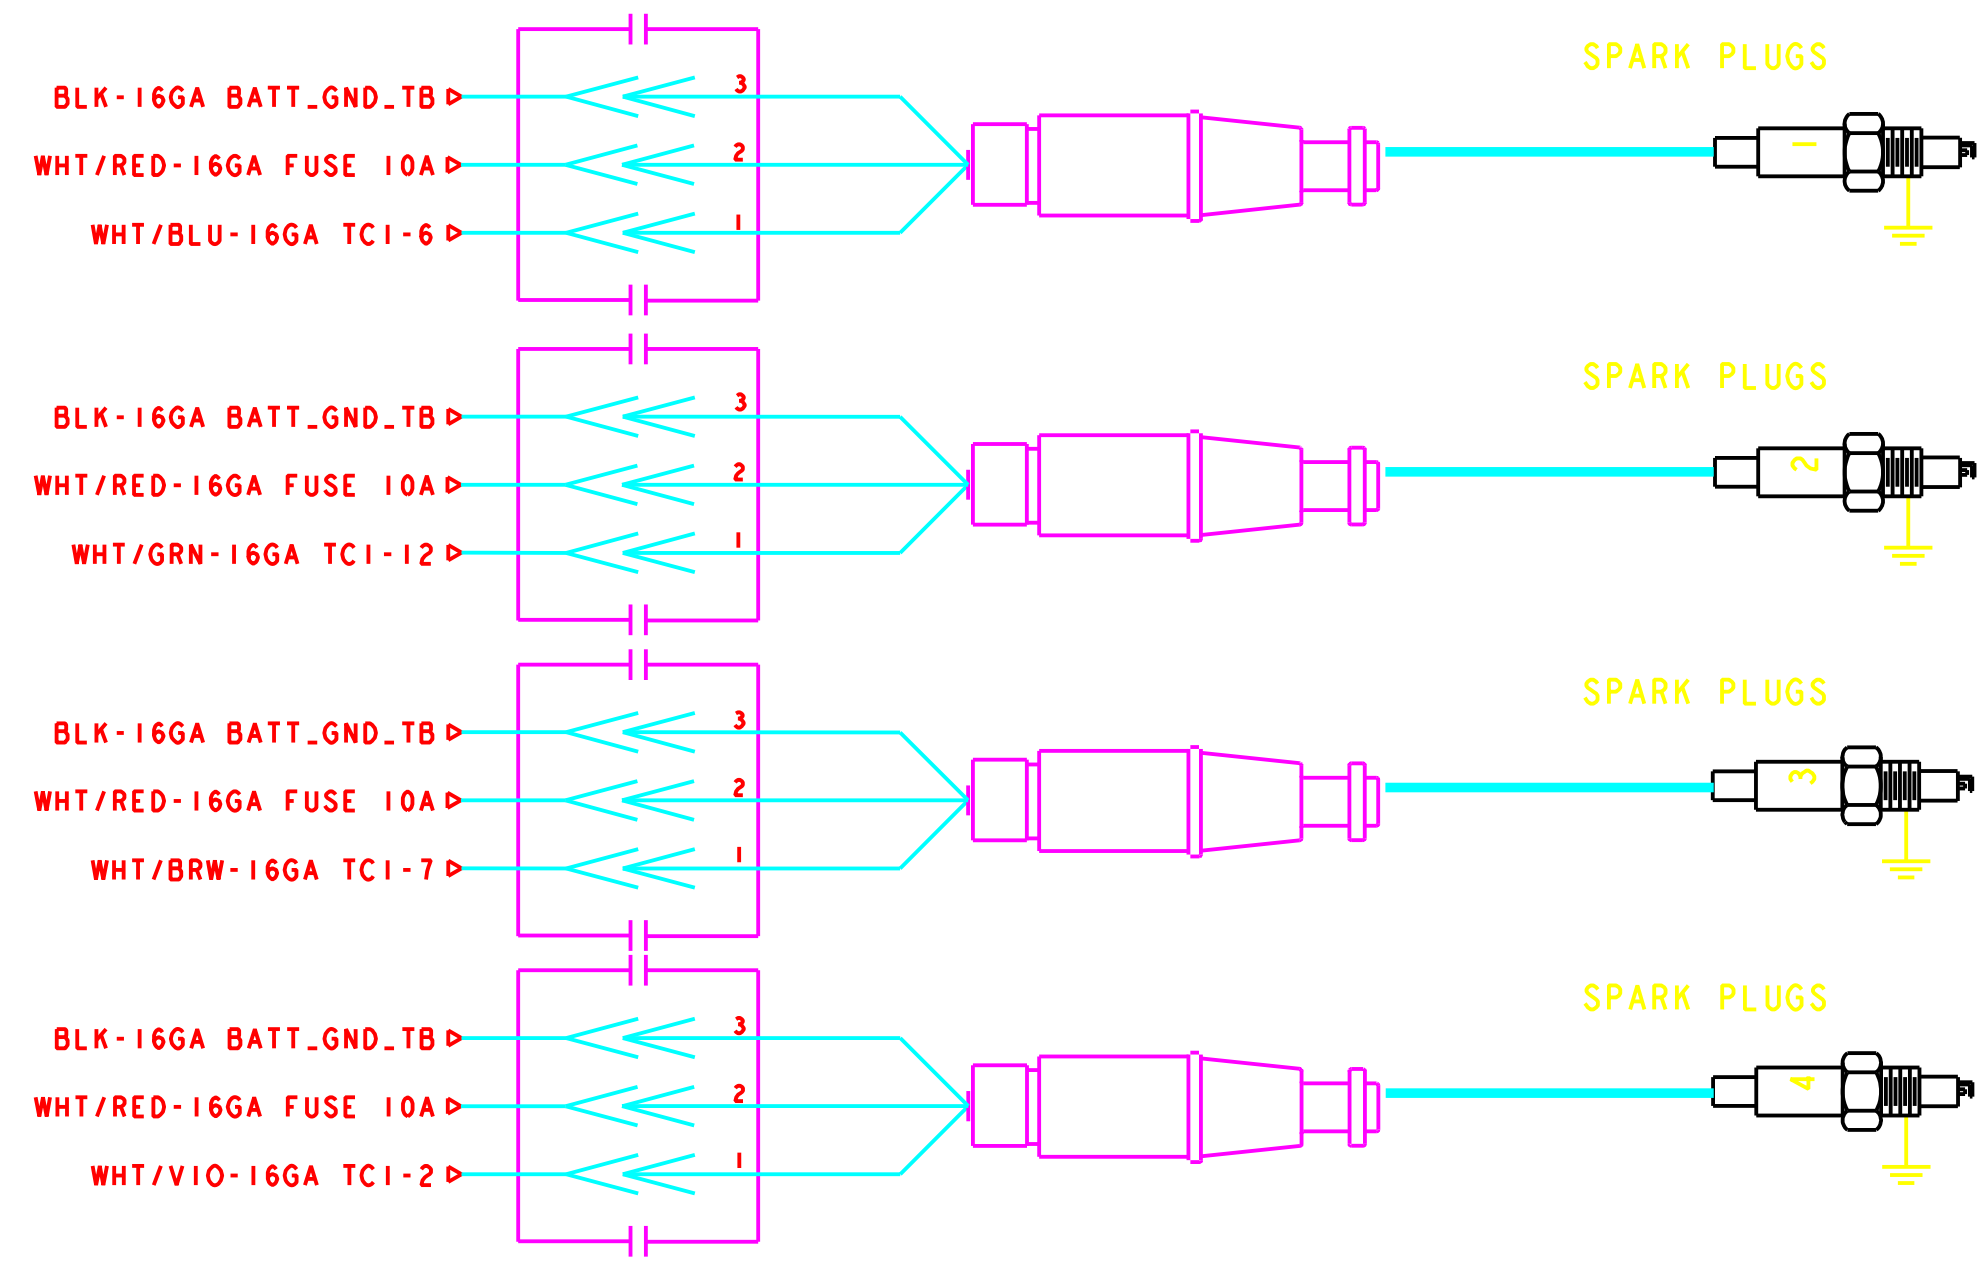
SPARK PLUGS

BLK-16GA BATT_GND_TB
3
WHT/RED-16GA FUSE 10A
2
WHT/BLU-16GA TCI-6
1
1

SPARK PLUGS

BLK-16GA BATT_GND_TB
3
WHT/RED-16GA FUSE 10A
2
WHT/GRN-16GA TCI-12
1
2

SPARK PLUGS

BLK-16GA BATT_GND_TB
3
WHT/RED-16GA FUSE 10A
2
WHT/BRW-16GA TCI-7
1
3

SPARK PLUGS

BLK-16GA BATT_GND_TB
3
WHT/RED-16GA FUSE 10A
2
WHT/VIO-16GA TCI-2
1
4